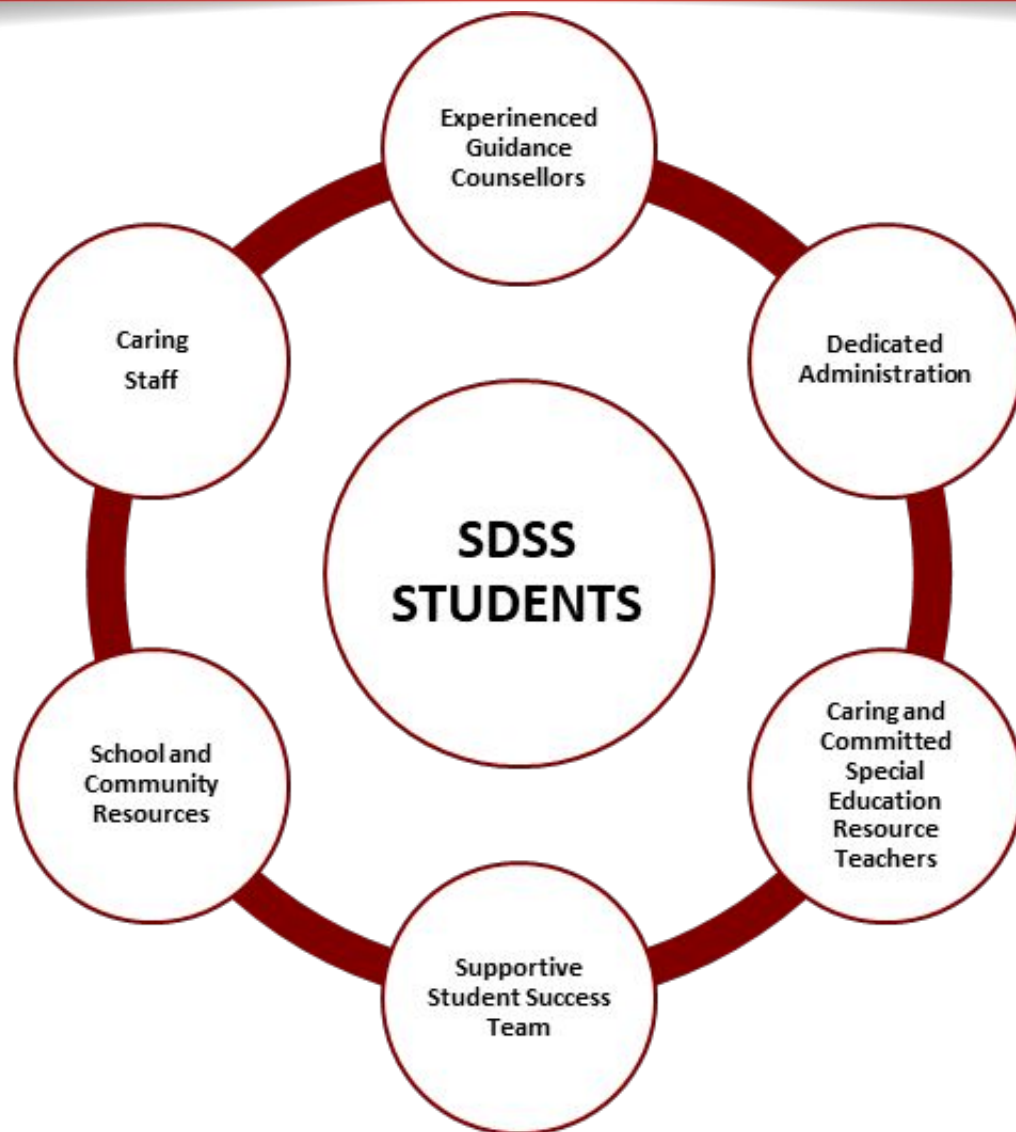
SDSS STUDENTS

Experinenced Guidance Counsellors

Dedicated Administration

Caring and Committed Special Education Resource Teachers

Supportive Student Success Team

School and Community Resources

Caring Staff